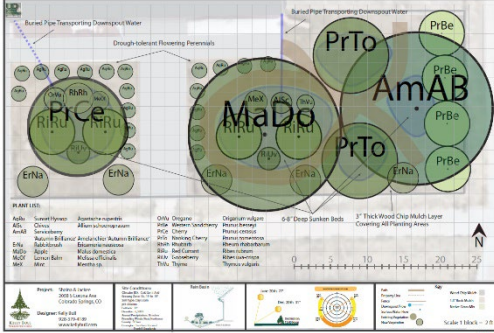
Buried Pipe Transporting Downspout Water

Drough-tolerant Flowering Perennials

Buried Pipe Transporting Downspout Water

PrTo

PrBe

AmAB

PrBe

PrBe

PiCe

RhRh

RiRu

RiRu

MaDo

MeX

RiRu

RiRu

PrTo

ErNa

ErNa

ErNa

6-8" Deep Sunken Beds

3" Thick Wood Chip Mulch Layer Covering All Planting Areas

PLANT LIST:

N

0 5 10 15 20 25

Scale 1 Block = 2 ft